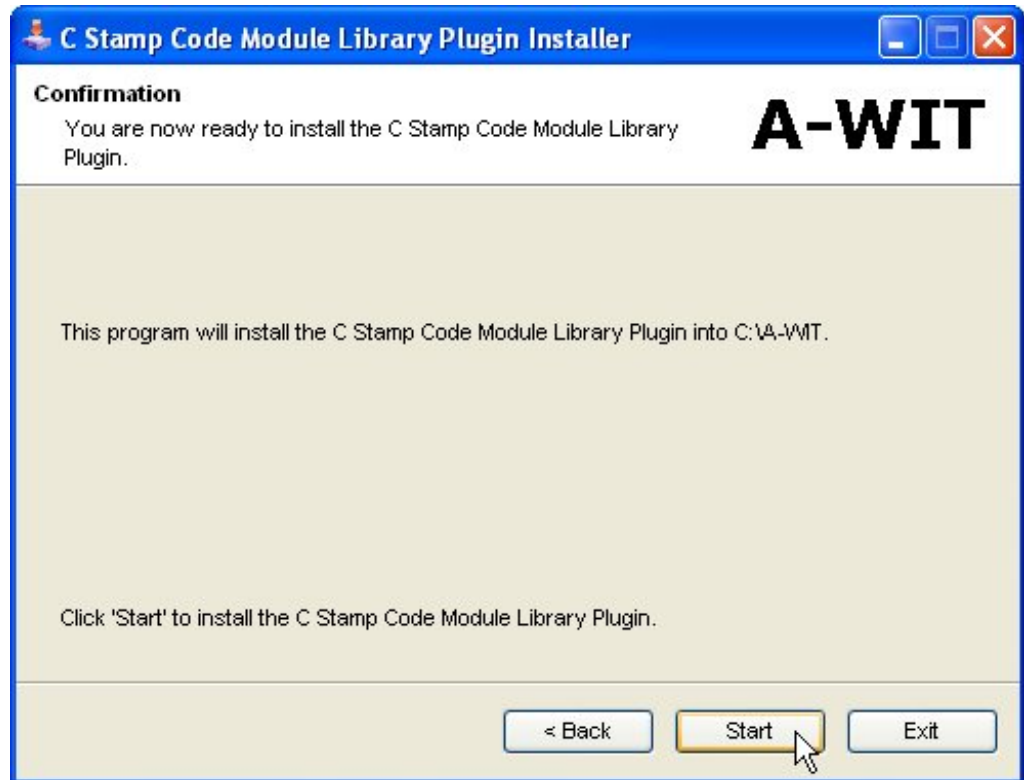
C Stamp Code Module Library Plugin Installer

Confirmation

You are now ready to install the C Stamp Code Module Library Plugin.

A-WIT

This program will install the C Stamp Code Module Library Plugin into C:\A-WIT.

Click 'Start' to install the C Stamp Code Module Library Plugin.

< Back

Start

Exit